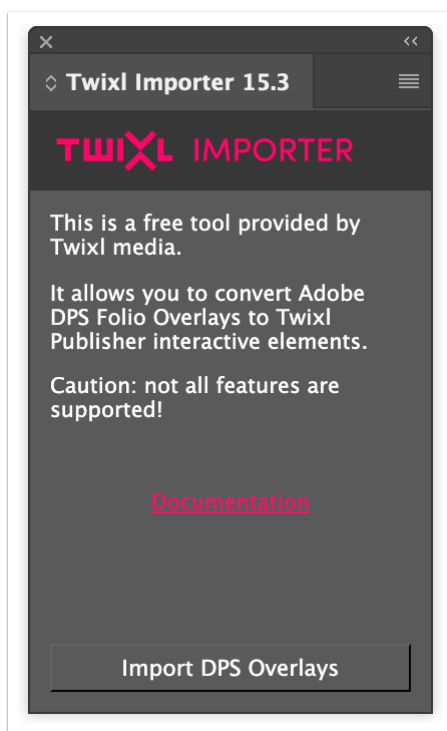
Twixl Importer 15.3

TWIXL IMPORTER

This is a free tool provided by Twixl media.

It allows you to convert Adobe DPS Folio Overlays to Twixl Publisher interactive elements.

Caution: not all features are supported!

Documentation

Import DPS Overlays